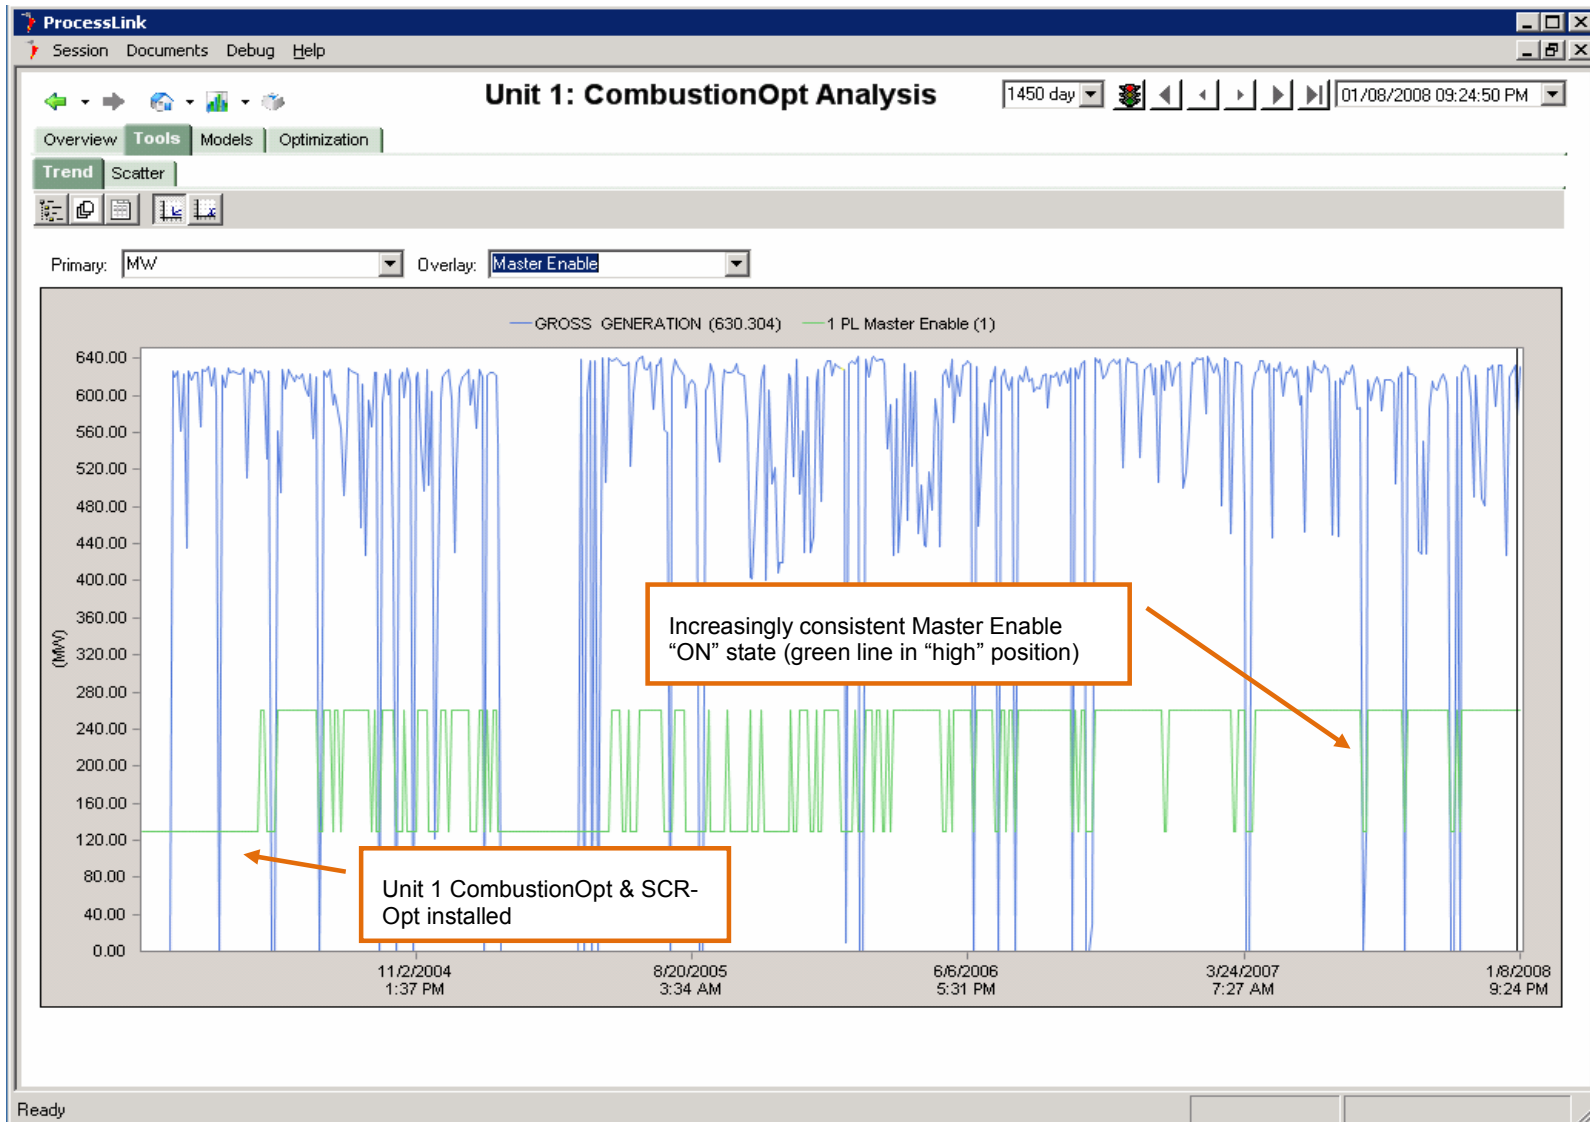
ProcessLink

Session Documents Debug Help

Unit 1: CombustionOpt Analysis

1450 day

01/08/2008 09:24:50 PM

Overview Tools Models Optimization

Trend Scatter

Primary: MW Overlay: Master Enable

GROSS GENERATION (630.304) 1 PL Master Enable (1)

640.00
600.00
560.00
520.00
480.00
440.00
400.00
360.00
320.00
280.00
240.00
200.00
160.00
120.00
80.00
40.00
0.00

(MW)

Increasingly consistent Master Enable "ON" state (green line in "high" position)

Unit 1 CombustionOpt & SCR-Opt installed

11/2/2004 1:37 PM
8/20/2005 3:34 AM
6/6/2006 5:31 PM
3/24/2007 7:27 AM
1/8/2008 9:24 PM

Ready